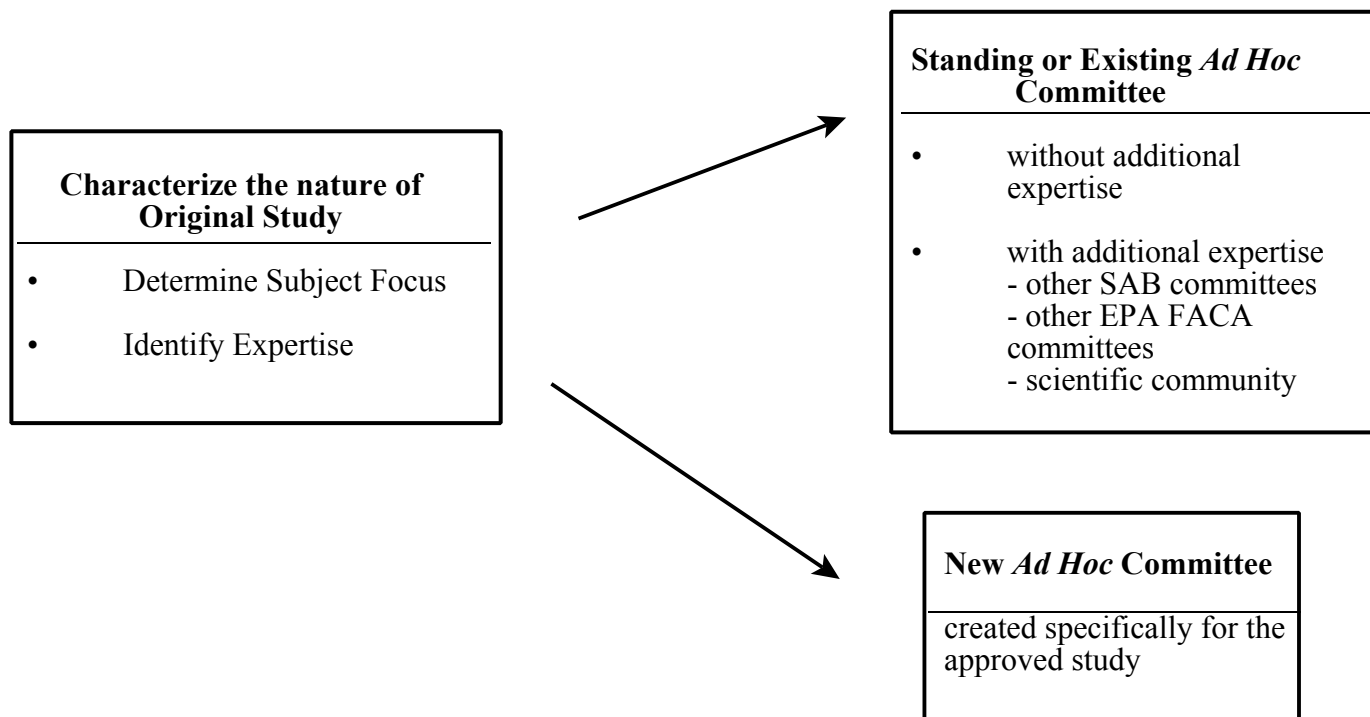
**Characterize the nature of Original Study**

• Determine Subject Focus

• Identify Expertise

**Standing or Existing *Ad Hoc* Committee**

• without additional expertise

• with additional expertise
- other SAB committees
- other EPA FACA committees
- scientific community

**New *Ad Hoc* Committee**

created specifically for the approved study